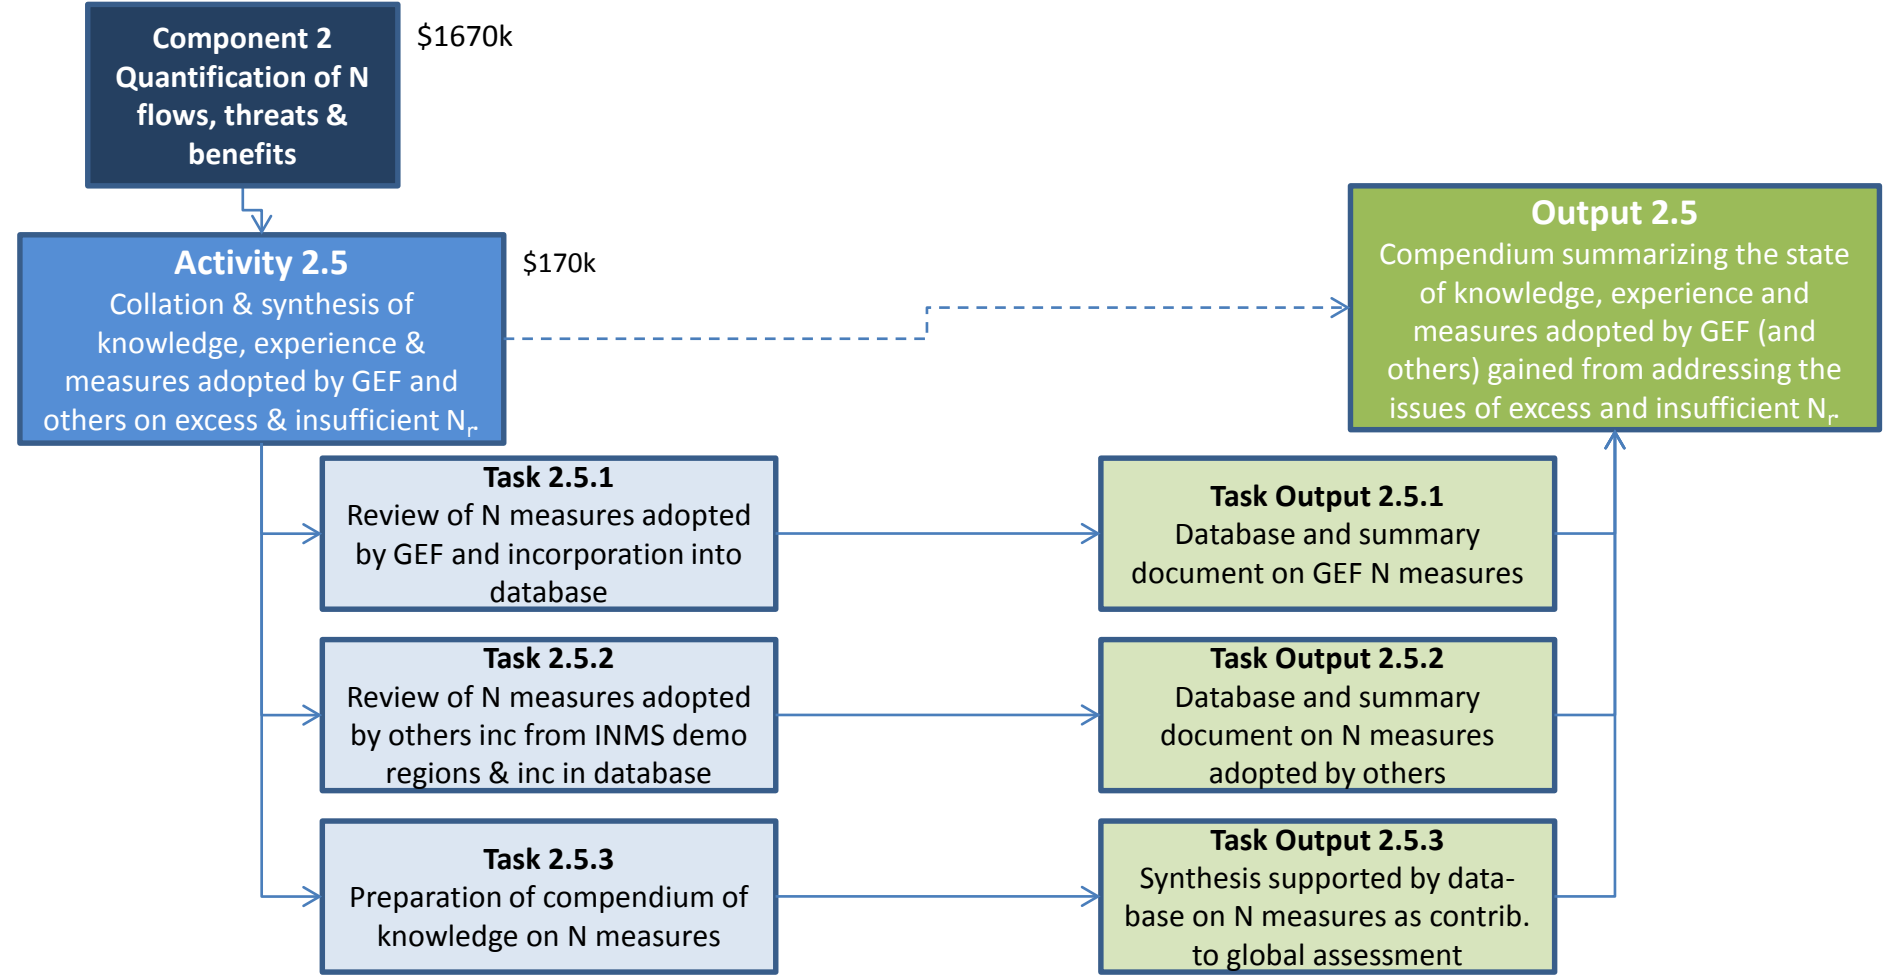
Component 2
Quantification of N flows, threats & benefits

$1670k

Activity 2.5
Collation & synthesis of knowledge, experience & measures adopted by GEF and others on excess & insufficient $N_r$

$170k

Output 2.5
Compendium summarizing the state of knowledge, experience and measures adopted by GEF (and others) gained from addressing the issues of excess and insufficient $N_r$

Task 2.5.1
Review of N measures adopted by GEF and incorporation into database

Task Output 2.5.1
Database and summary document on GEF N measures

Task 2.5.2
Review of N measures adopted by others inc from INMS demo regions & inc in database

Task Output 2.5.2
Database and summary document on N measures adopted by others

Task 2.5.3
Preparation of compendium of knowledge on N measures

Task Output 2.5.3
Synthesis supported by database on N measures as contrib. to global assessment